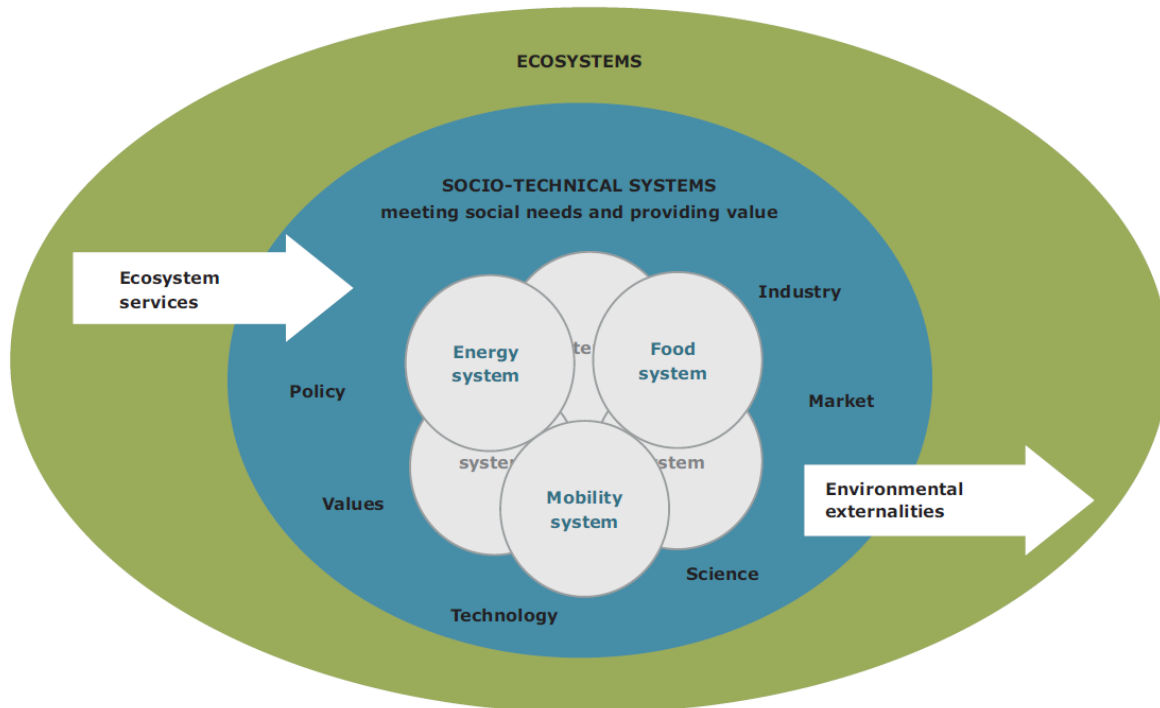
ECOSYSTEMS

SOCIO-TECHNICAL SYSTEMS
meeting social needs and providing value

Ecosystem services

Industry

Energy system

te

Food system

Policy

Market

syste

stem

Mobility system

Values

Environmental externalities

Science

Technology